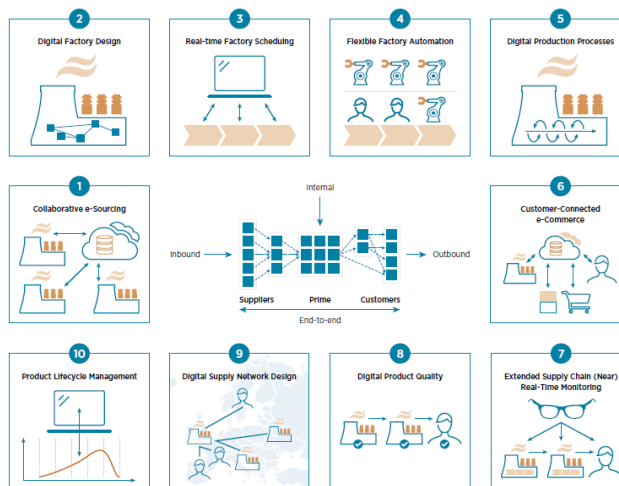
2
Digital Factory Design

3
Real-time Factory Scheduling

4
Flexible Factory Automation

5
Digital Production Processes

1
Collaborative e-Sourcing

Internal

Inbound

Outbound

Suppliers

Prime

Customers

End-to-end

6
Customer-Connected e-Commerce

10
Product Lifecycle Management

9
Digital Supply Network Design

8
Digital Product Quality

7
Extended Supply Chain (Near) Real-Time Monitoring